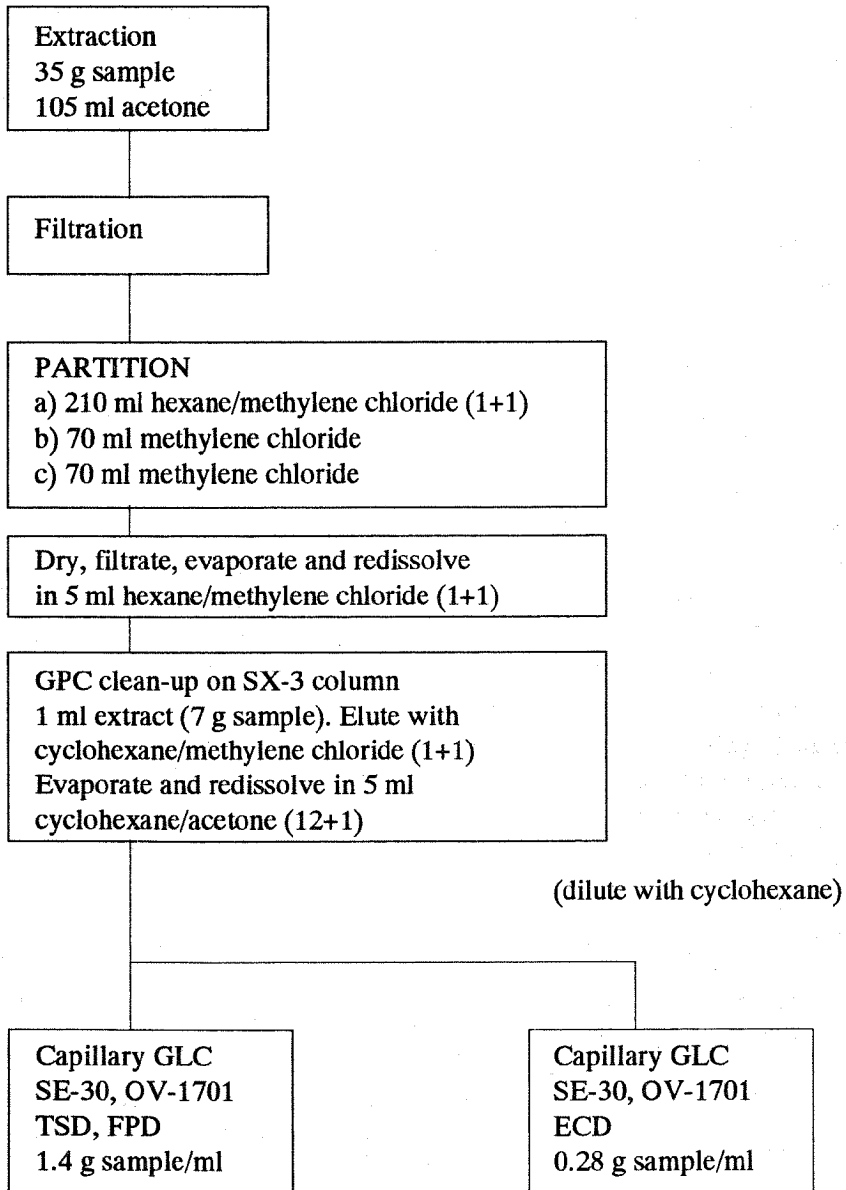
Extraction
35 g sample
105 ml acetone

Filtration

PARTITION
a) 210 ml hexane/methylene chloride (1+1)
b) 70 ml methylene chloride
c) 70 ml methylene chloride

Dry, filtrate, evaporate and redissolve in 5 ml hexane/methylene chloride (1+1)

GPC clean-up on SX-3 column
1 ml extract (7 g sample). Elute with cyclohexane/methylene chloride (1+1)
Evaporate and redissolve in 5 ml cyclohexane/acetone (12+1)

(dilute with cyclohexane)

Capillary GLC
SE-30, OV-1701
TSD, FPD
1.4 g sample/ml

Capillary GLC
SE-30, OV-1701
ECD
0.28 g sample/ml